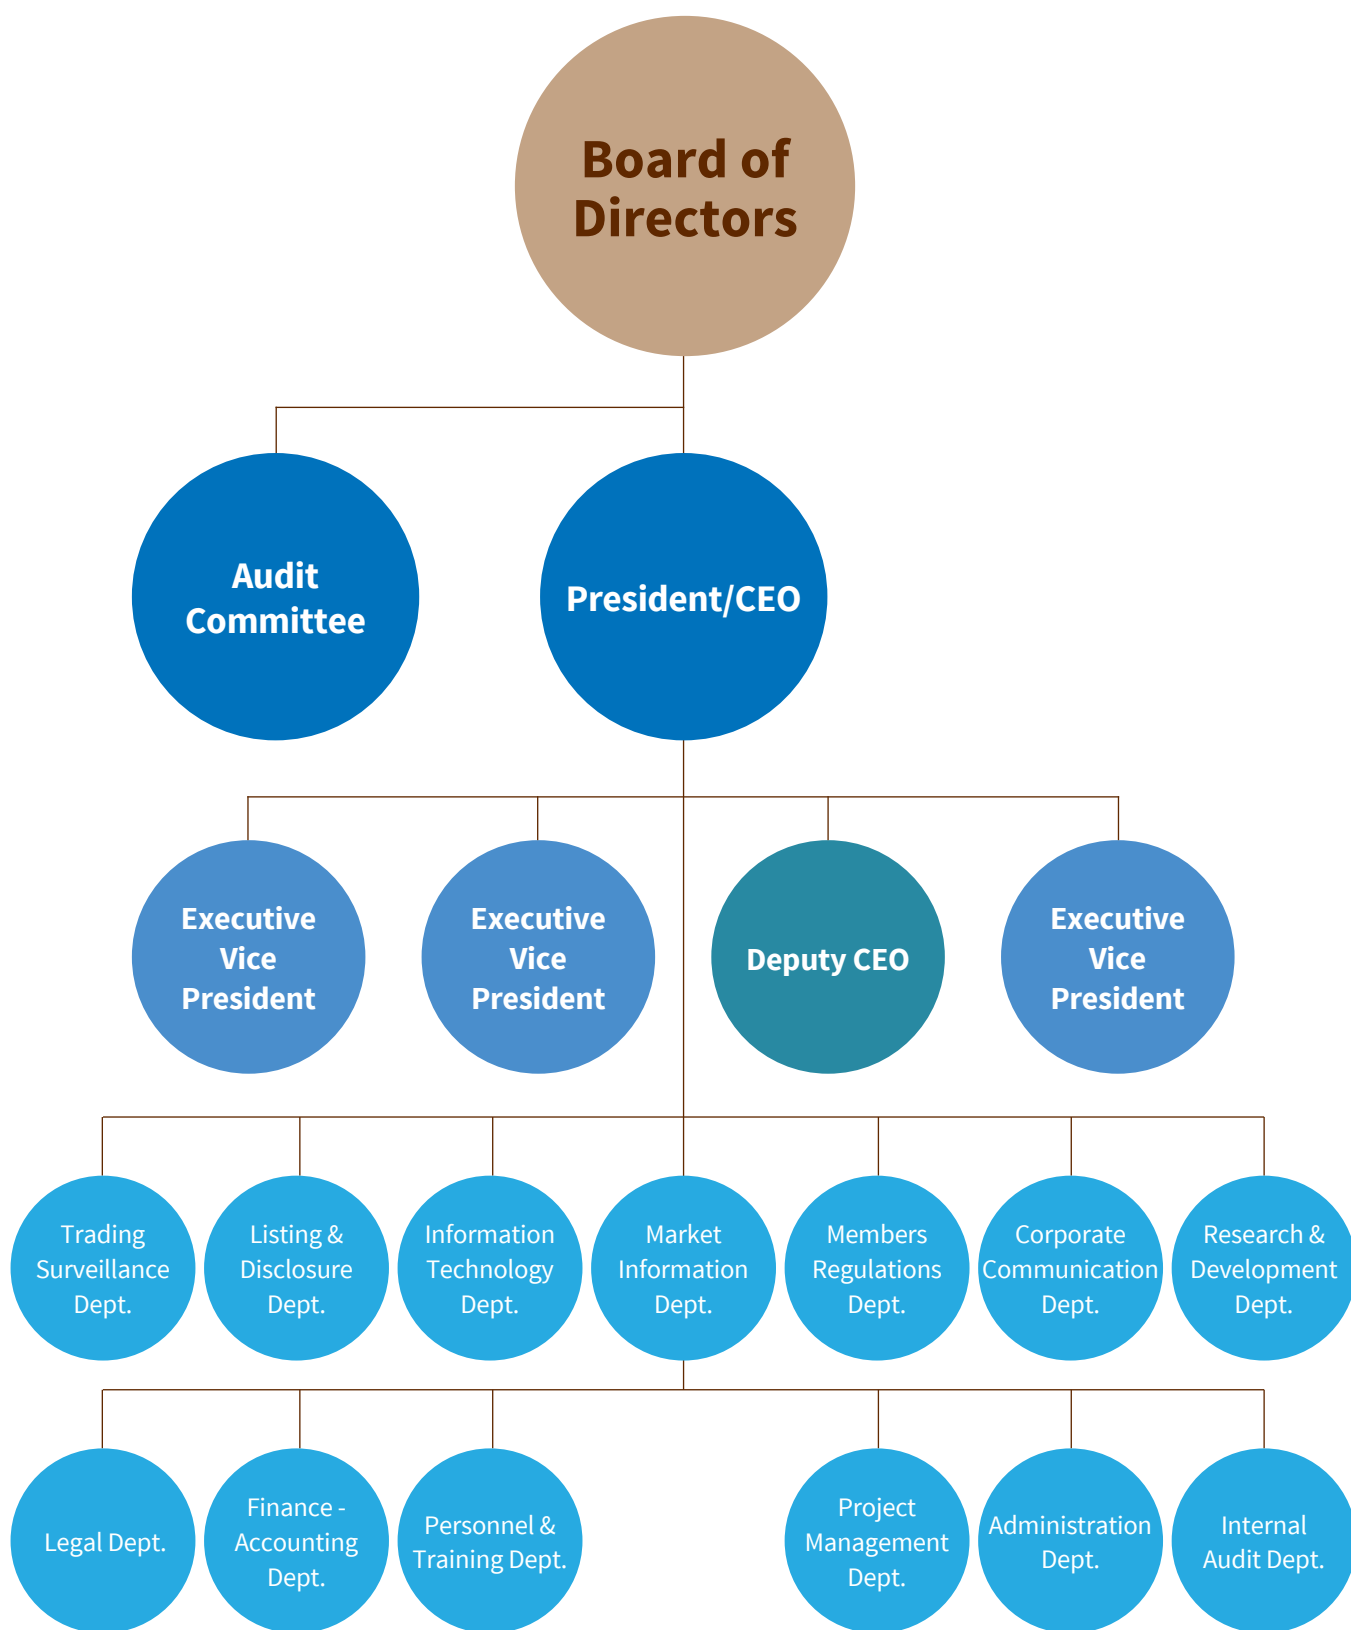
Board of Directors

Audit Committee

President/CEO

Executive Vice President

Executive Vice President

Deputy CEO

Executive Vice President

Trading Surveillance Dept.

Listing & Disclosure Dept.

Information Technology Dept.

Market Information Dept.

Members Regulations Dept.

Corporate Communication Dept.

Research & Development Dept.

Legal Dept.

Finance - Accounting Dept.

Personnel & Training Dept.

Project Management Dept.

Administration Dept.

Internal Audit Dept.